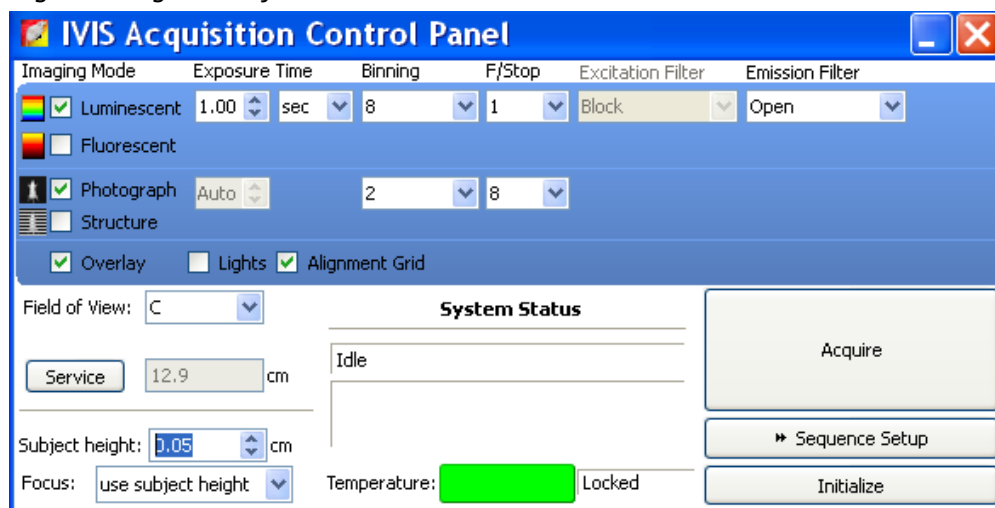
IVIS Acquisition Control Panel

Imaging Mode Exposure Time Binning F/Stop Excitation Filter Emission Filter

Luminescent 1.00 sec 8 1 Block Open

Fluorescent

Photograph Auto 2 8

Structure

Overlay Lights Alignment Grid

Field of View: C

Service 12.9 cm

Subject height: 0.05 cm

Focus: use subject height

System Status

Idle

Temperature: Locked

Acquire

Sequence Setup

Initialize